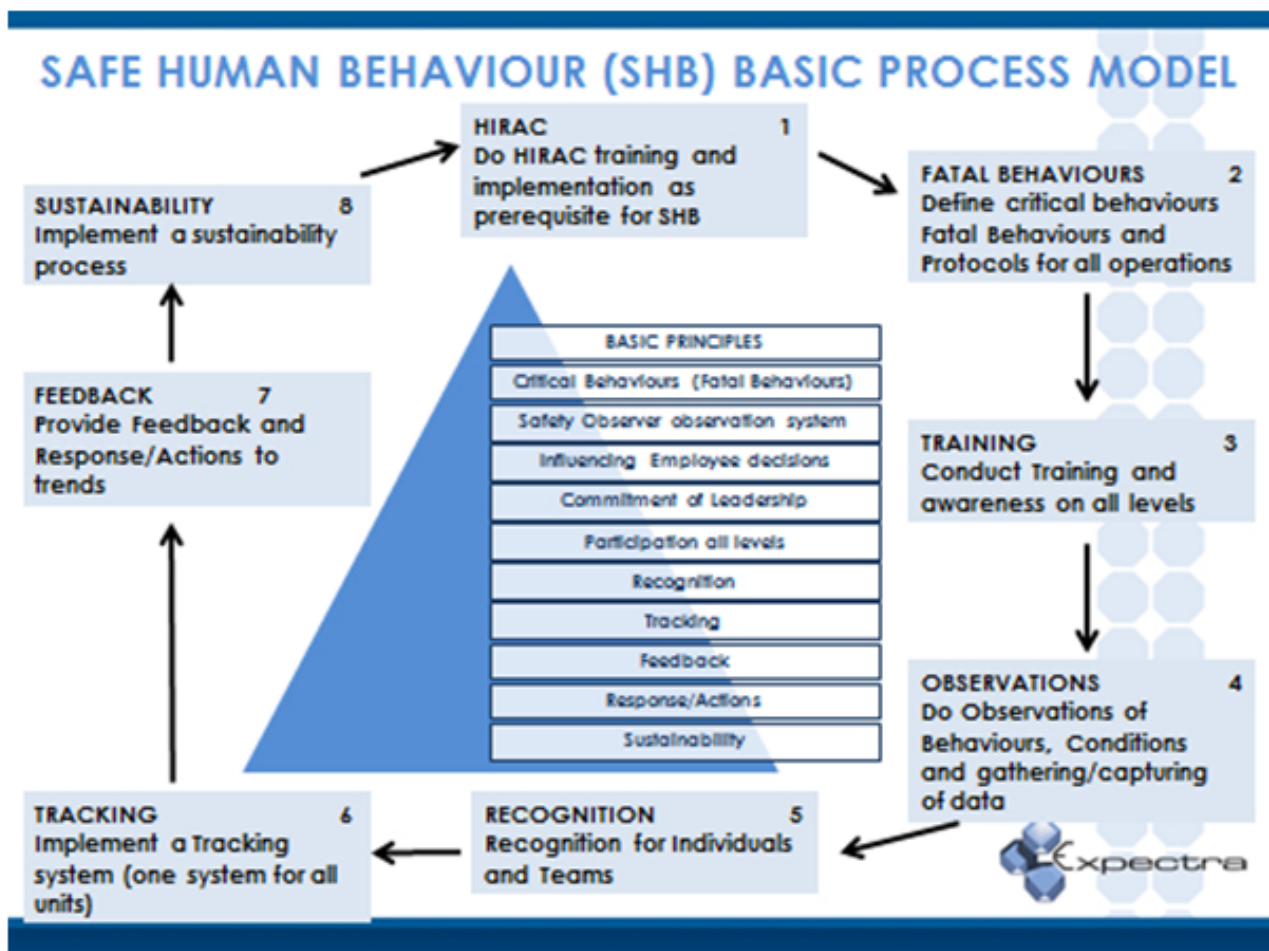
SAFE HUMAN BEHAVIOUR (SHB) BASIC PROCESS MODEL

HIRAC 1
Do HIRAC training and implementation as prerequisite for SHB

FATAL BEHAVIOURS 2
Define critical behaviours Fatal Behaviours and Protocols for all operations

TRAINING 3
Conduct Training and awareness on all levels

OBSERVATIONS 4
Do Observations of Behaviours, Conditions and gathering/capturing of data

RECOGNITION 5
Recognition for Individuals and Teams

TRACKING 6
Implement a Tracking system (one system for all units)

FEEDBACK 7
Provide Feedback and Response/Actions to trends

SUSTAINABILITY 8
Implement a sustainability process

BASIC PRINCIPLES
Critical Behaviours (Fatal Behaviours)
Safety Observer observation system
Influencing Employee decisions
Commitment of Leadership
Participation all levels
Recognition
Tracking
Feedback
Response/Actions
Sustainability

Expectra